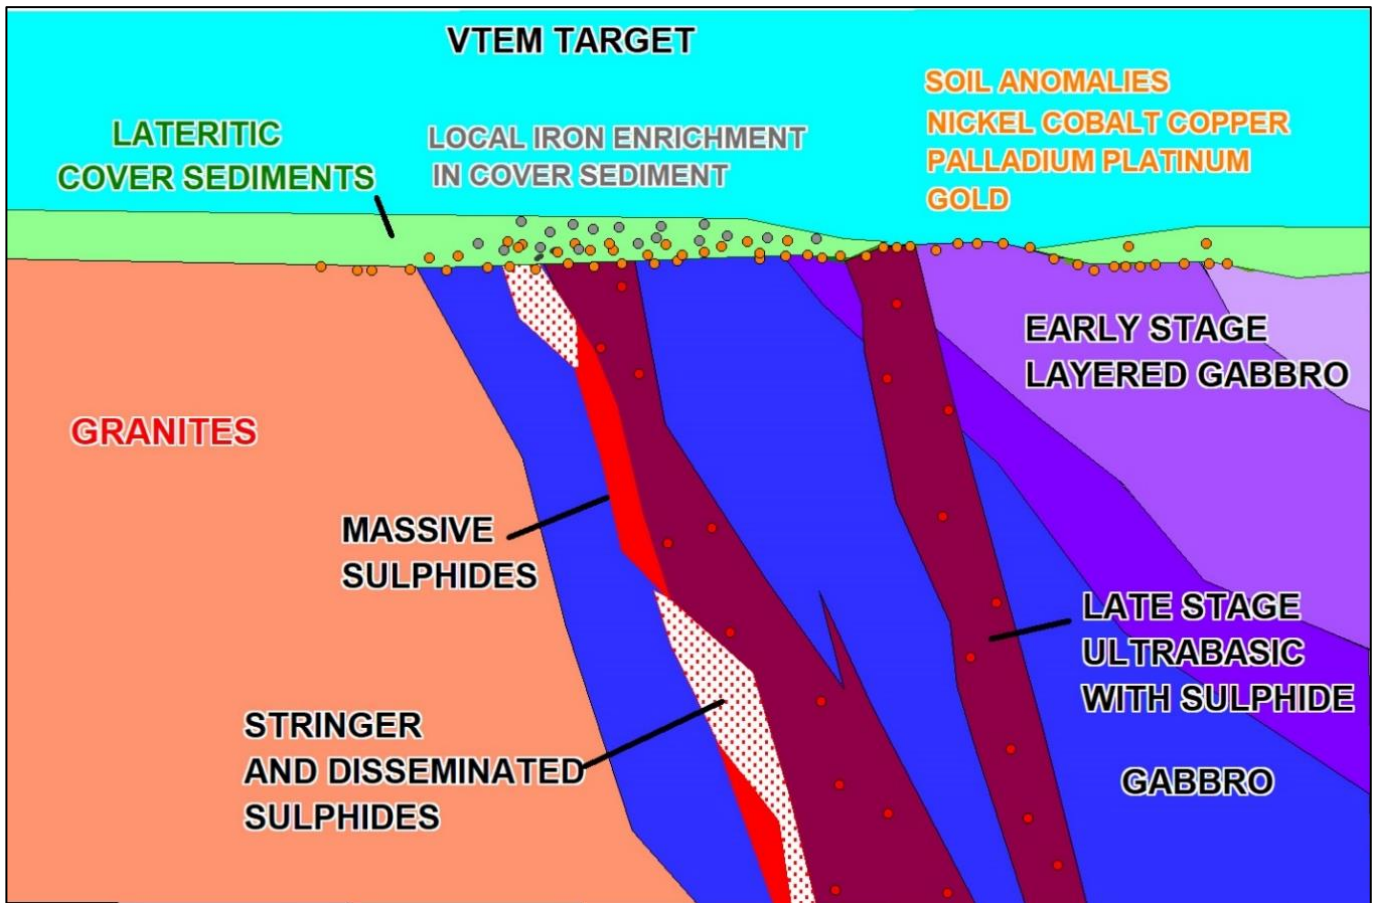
VTEM TARGET

LATERITIC COVER SEDIMENTS

LOCAL IRON ENRICHMENT IN COVER SEDIMENT

SOIL ANOMALIES NICKEL COBALT COPPER PALLADIUM PLATINUM GOLD

EARLY STAGE LAYERED GABBRO

GRANITES

MASSIVE SULPHIDES

LATE STAGE ULTRABASIC WITH SULPHIDE

STRINGER AND DISSEMINATED SULPHIDES

GABBRO